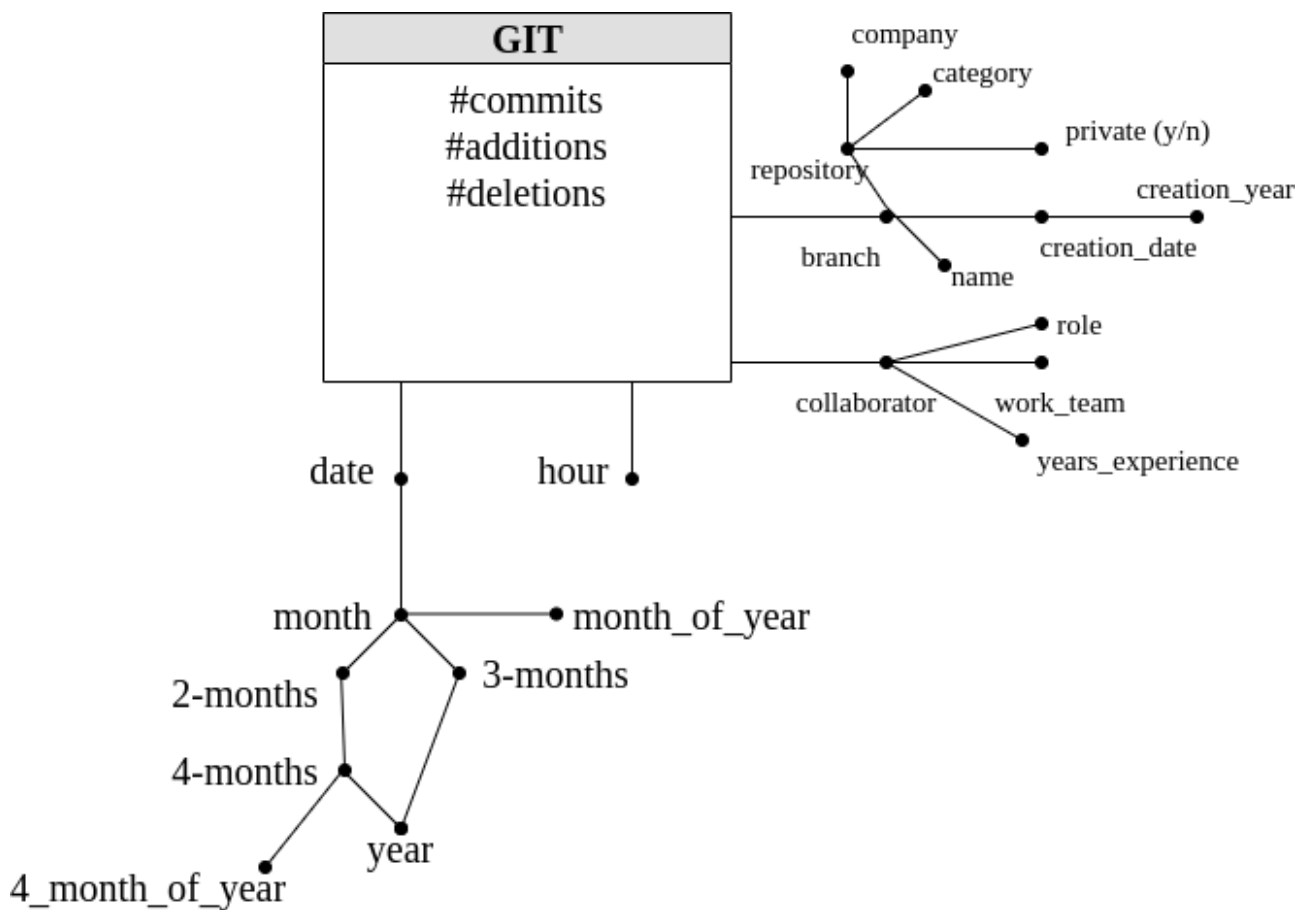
GIT

#commits
#additions
#deletions

company
category
private (y/n)
repository
creation_year
branch
creation_date
name
role
collaborator
work_team
years_experience
date
hour
month
month_of_year
2-months
3-months
4-months
year
4_month_of_year